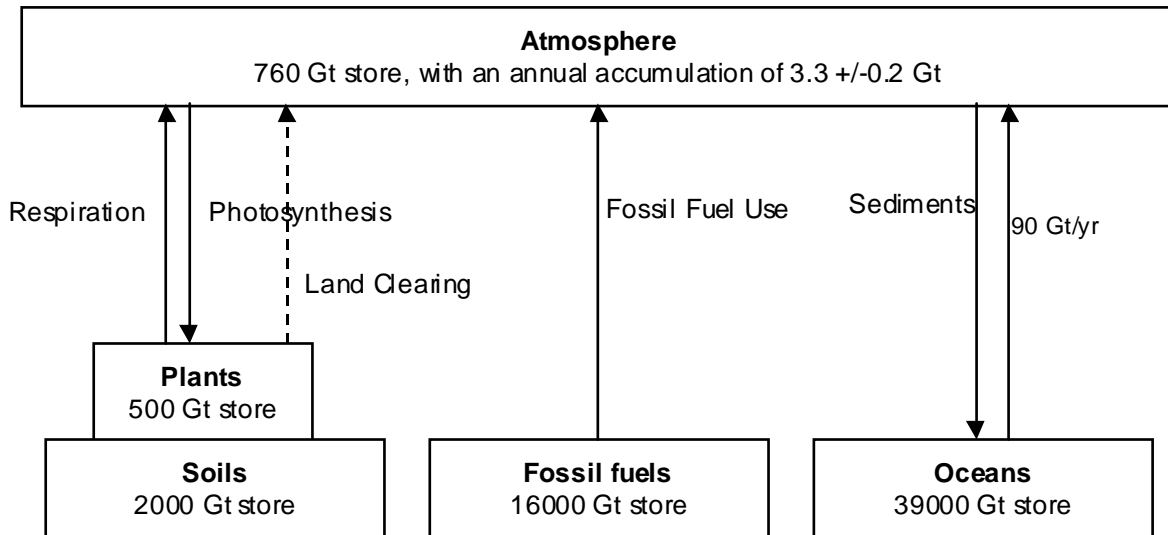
**Atmosphere**
760 Gt store, with an annual accumulation of 3.3 +/-0.2 Gt

Respiration

Photosynthesis

Land Clearing

Fossil Fuel Use

Sediments

90 Gt/yr

**Plants**
500 Gt store

**Soils**
2000 Gt store

**Fossil fuels**
16000 Gt store

**Oceans**
39000 Gt store